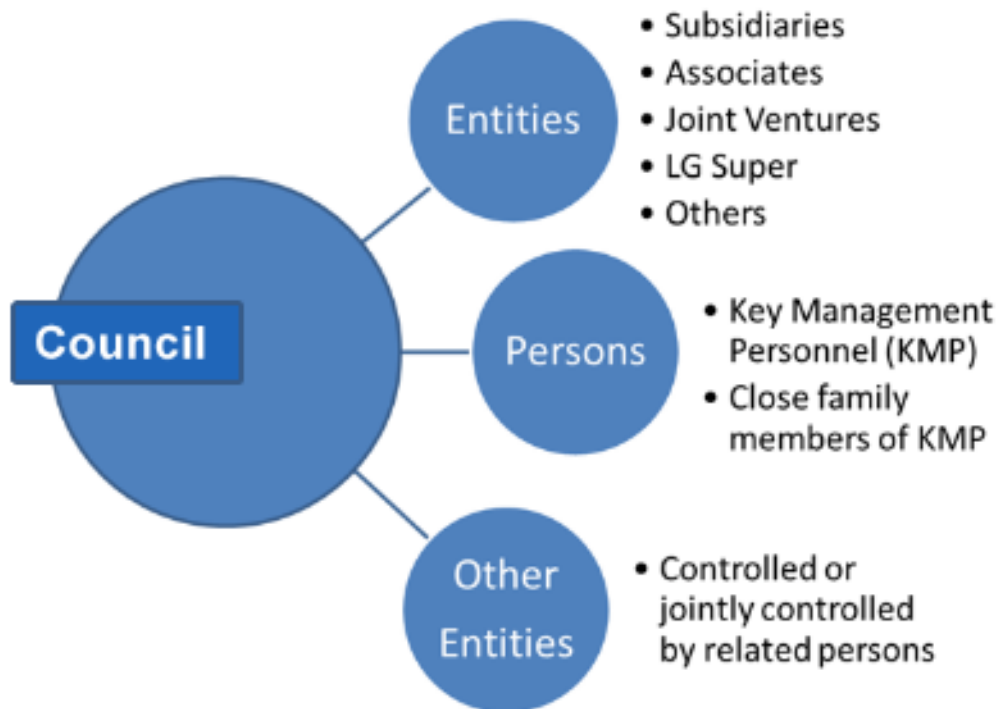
Council

Entities

• Subsidiaries
• Associates
• Joint Ventures
• LG Super
• Others

Persons

• Key Management Personnel (KMP)
• Close family members of KMP

Other Entities

• Controlled or jointly controlled by related persons